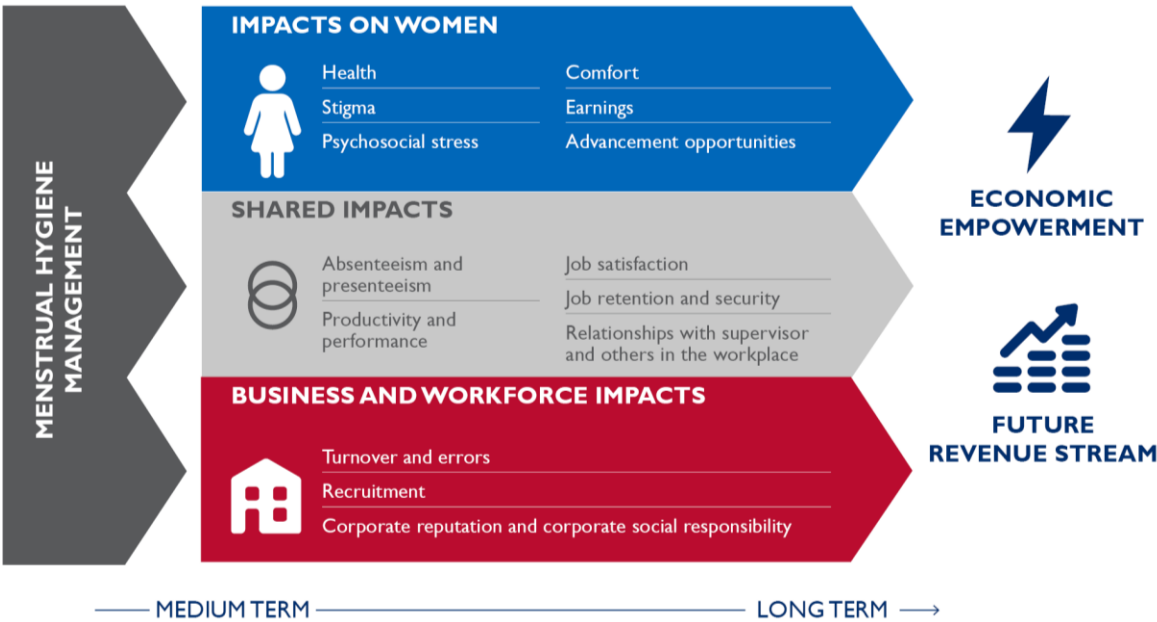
MENSTRUAL HYGIENE MANAGEMENT

IMPACTS ON WOMEN

Health
Stigma
Psychosocial stress

Comfort
Earnings
Advancement opportunities

SHARED IMPACTS

Absenteeism and presenteeism
Productivity and performance

Job satisfaction
Job retention and security
Relationships with supervisor and others in the workplace

BUSINESS AND WORKFORCE IMPACTS

Turnover and errors
Recruitment
Corporate reputation and corporate social responsibility

ECONOMIC EMPOWERMENT

FUTURE REVENUE STREAM

MEDIUM TERM LONG TERM